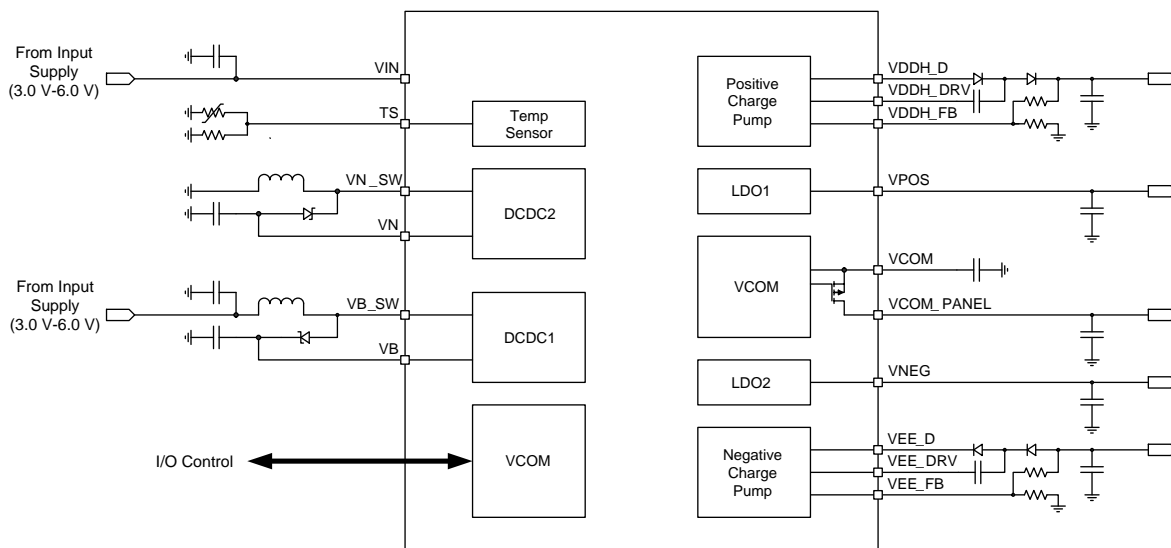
From Input Supply (3.0 V-6.0 V)

VIN

TS

Temp Sensor

VN_SW

VN

DCDC2

From Input Supply (3.0 V-6.0 V)

VB_SW

VB

DCDC1

I/O Control

VCOM

Positive Charge Pump

VDDH_D

VDDH_DRV

VDDH_FB

LDO1

VPOS

VCOM

VCOM

VCOM_PANEL

LDO2

VNEG

Negative Charge Pump

VEE_D

VEE_DRV

VEE_FB